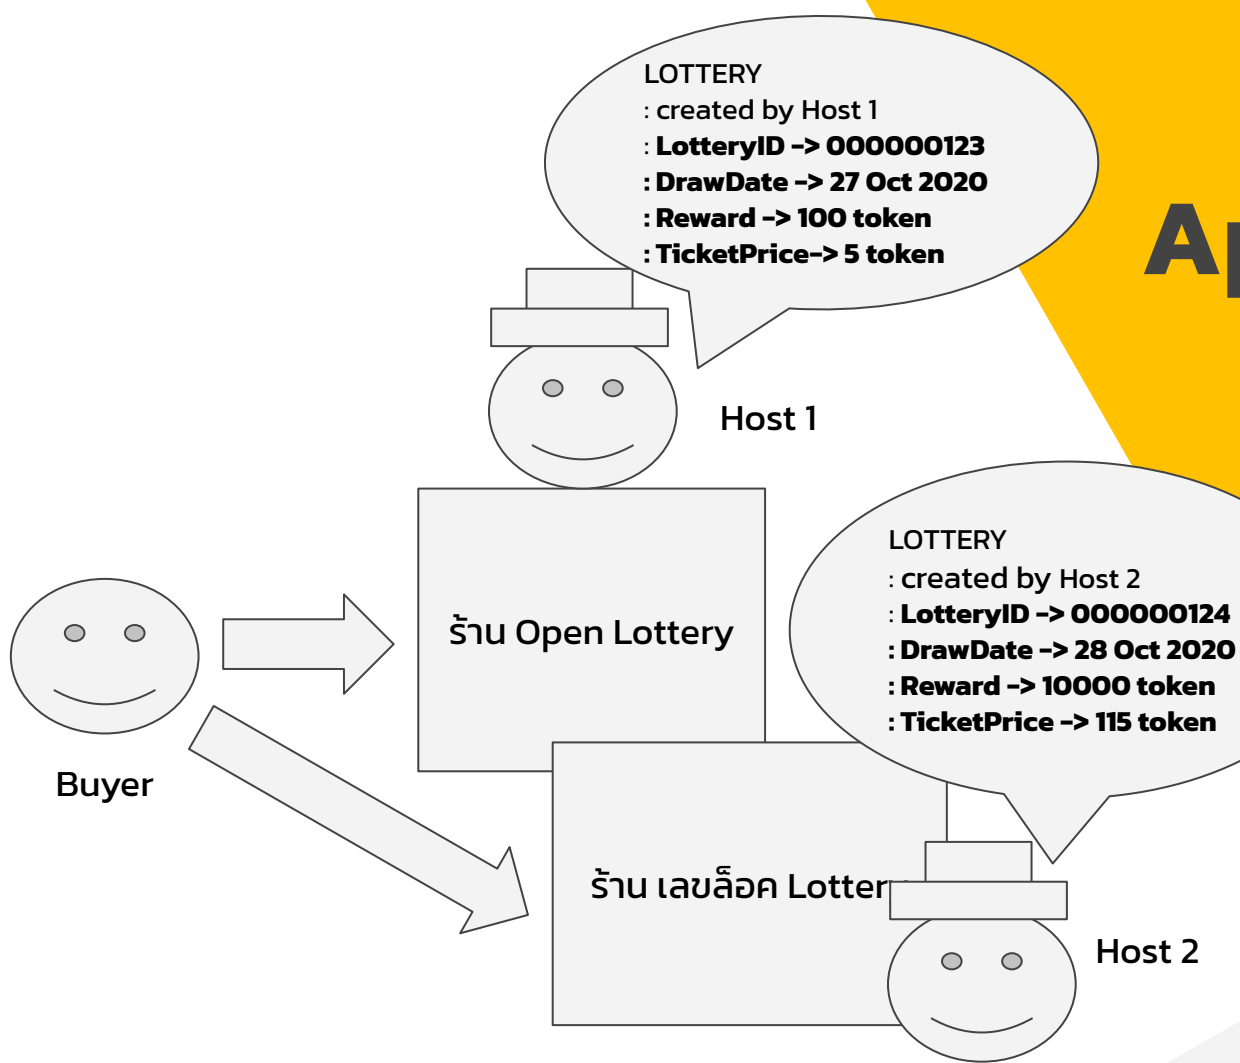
LOTTERY
: created by Host 1
: LotteryID -> 000000123
: DrawDate -> 27 Oct 2020
: Reward -> 100 token
: TicketPrice-> 5 token

Ap

Host 1

ร้าน Open Lottery

LOTTERY
: created by Host 2
: LotteryID -> 000000124
: DrawDate -> 28 Oct 2020
: Reward -> 10000 token
: TicketPrice -> 115 token

Buyer

ร้าน เลขล็อค Lotter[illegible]

Host 2